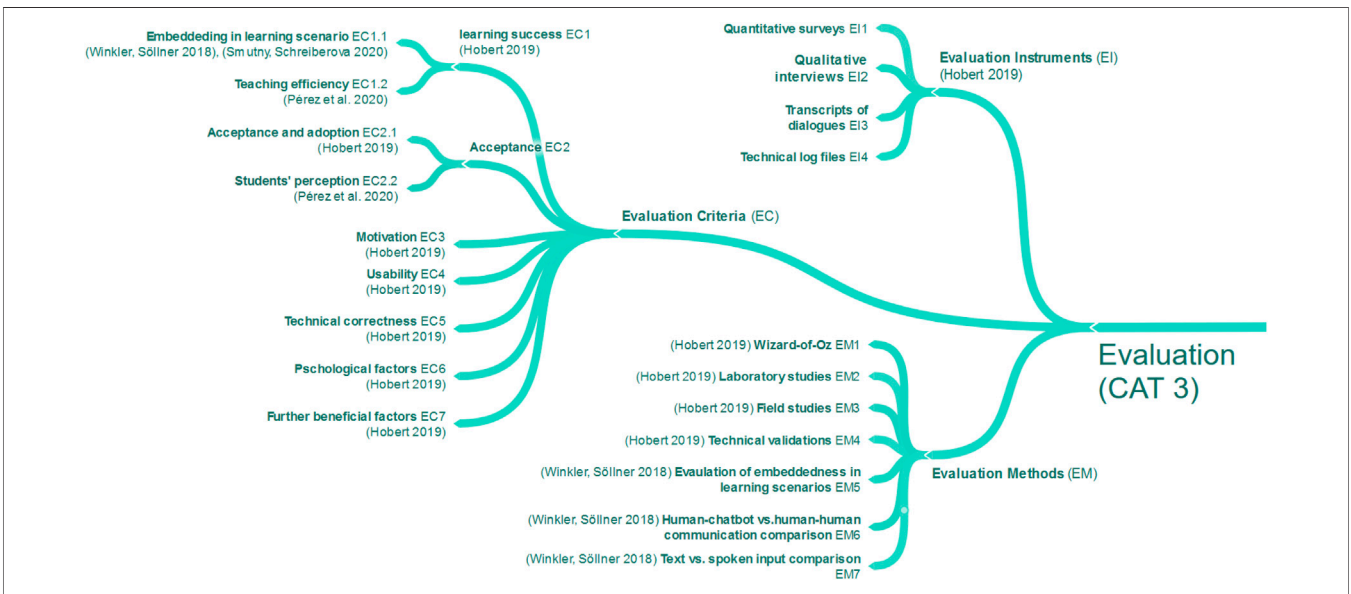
Embeddeding in learning scenario EC1.1
(Winkler, Söllner 2018), (Smutny, Schreiberova 2020)

learning success EC1
(Hobert 2019)

Teaching efficiency EC1.2
(Pérez et al. 2020)

Acceptance and adoption EC2.1
(Hobert 2019)

Acceptance EC2

Students' perception EC2.2
(Pérez et al. 2020)

Evaluation Criteria (EC)

Motivation EC3
(Hobert 2019)

Usability EC4
(Hobert 2019)

Technical correctness EC5
(Hobert 2019)

Pschological factors EC6
(Hobert 2019)

Further beneficial factors EC7
(Hobert 2019)

Quantitative surveys EI1

Qualitative interviews EI2

Transcripts of dialogues EI3

Technical log files EI4

Evaluation Instruments (EI)
(Hobert 2019)

Evaluation (CAT 3)

(Hobert 2019) Wizard-of-Oz EM1

(Hobert 2019) Laboratory studies EM2

(Hobert 2019) Field studies EM3

(Hobert 2019) Technical validations EM4

(Winkler, Söllner 2018) Evaulation of embeddedness in learning scenarios EM5

Evaluation Methods (EM)

(Winkler, Söllner 2018) Human-chatbot vs.human-human communication comparison EM6

(Winkler, Söllner 2018) Text vs. spoken input comparison EM7